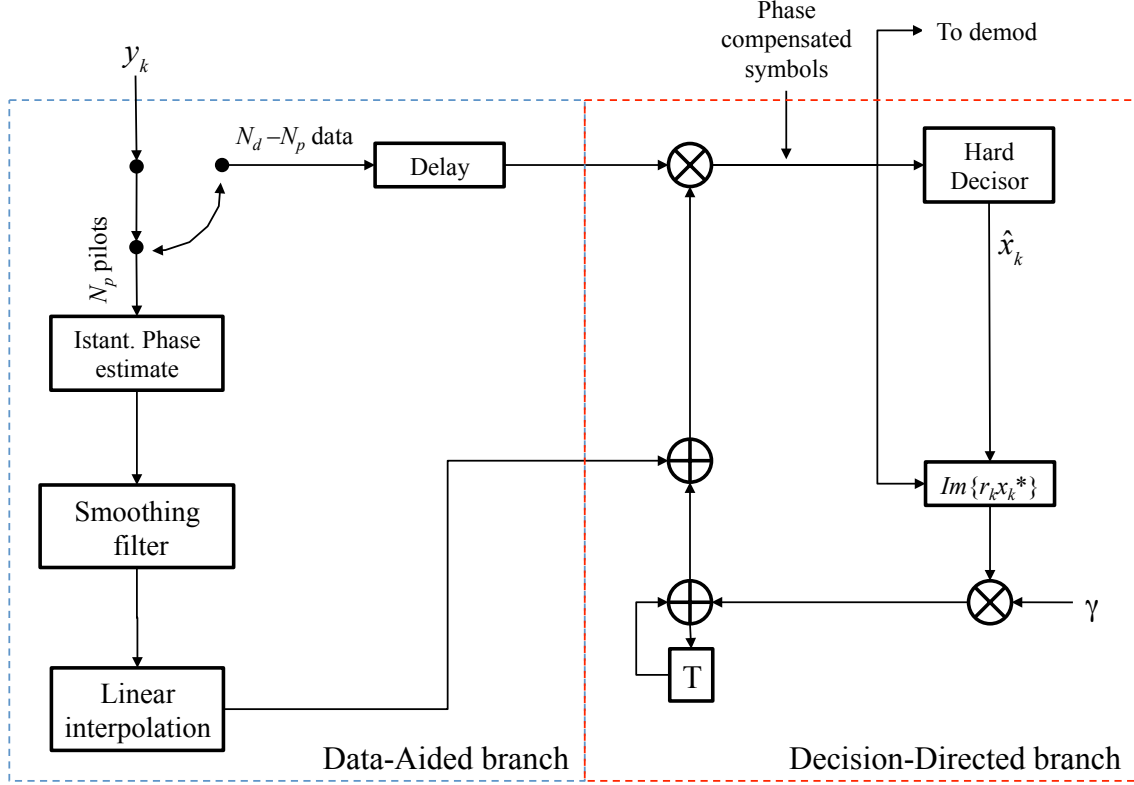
$y_k$

$N_d - N_p$ data

Delay

Phase compensated symbols

To demod

Hard Decisor

$N_p$ pilots

$\hat{x}_k$

Istant. Phase estimate

Smoothing filter

$Im\{r_k x_k^*\}$

γ

T

Linear interpolation

Data-Aided branch

Decision-Directed branch